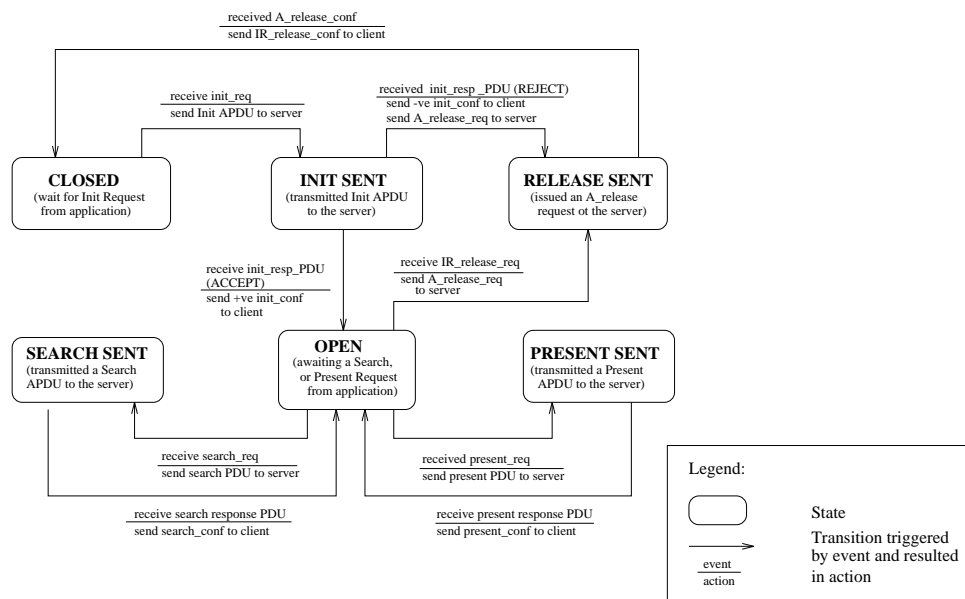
received A_release_conf
send IR_release_conf to client

receive init_req
send Init APDU to server

received init_resp _PDU (REJECT)
send -ve init_conf to client
send A_release_req to server

CLOSED
(wait for Init Request from application)

INIT SENT
(transmitted Init APDU to the server)

RELEASE SENT
(issued an A_release request ot the server)

receive init_resp_PDU (ACCEPT)
send +ve init_conf to client

receive IR_release_req
send A_release_req to server

SEARCH SENT
(transmitted a Search APDU to the server)

OPEN
(awaiting a Search, or Present Request from application)

PRESENT SENT
(transmitted a Present APDU to the server)

receive search_req
send search PDU to server

received present_req
send present PDU to server

receive search response PDU
send search_conf to client

receive present response PDU
send present_conf to client

Legend:

State

Transition triggered by event and resulted in action

event
action